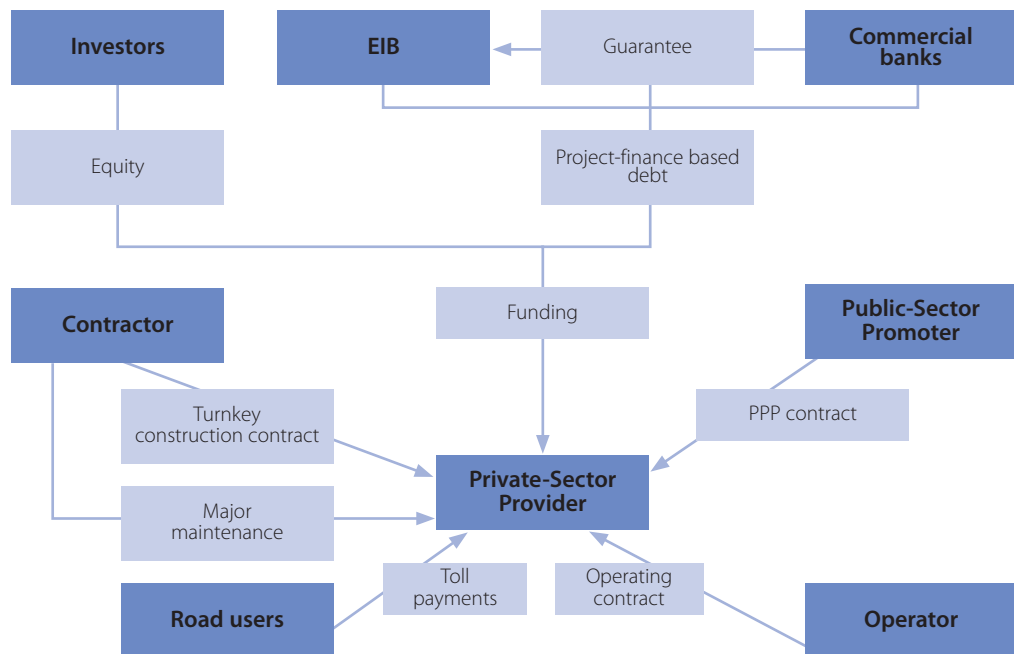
Investors

EIB

Guarantee

Commercial banks

Equity

Project-finance based debt

Funding

Contractor

Public-Sector Promoter

Turnkey construction contract

PPP contract

Private-Sector Provider

Major maintenance

Toll payments

Operating contract

Road users

Operator